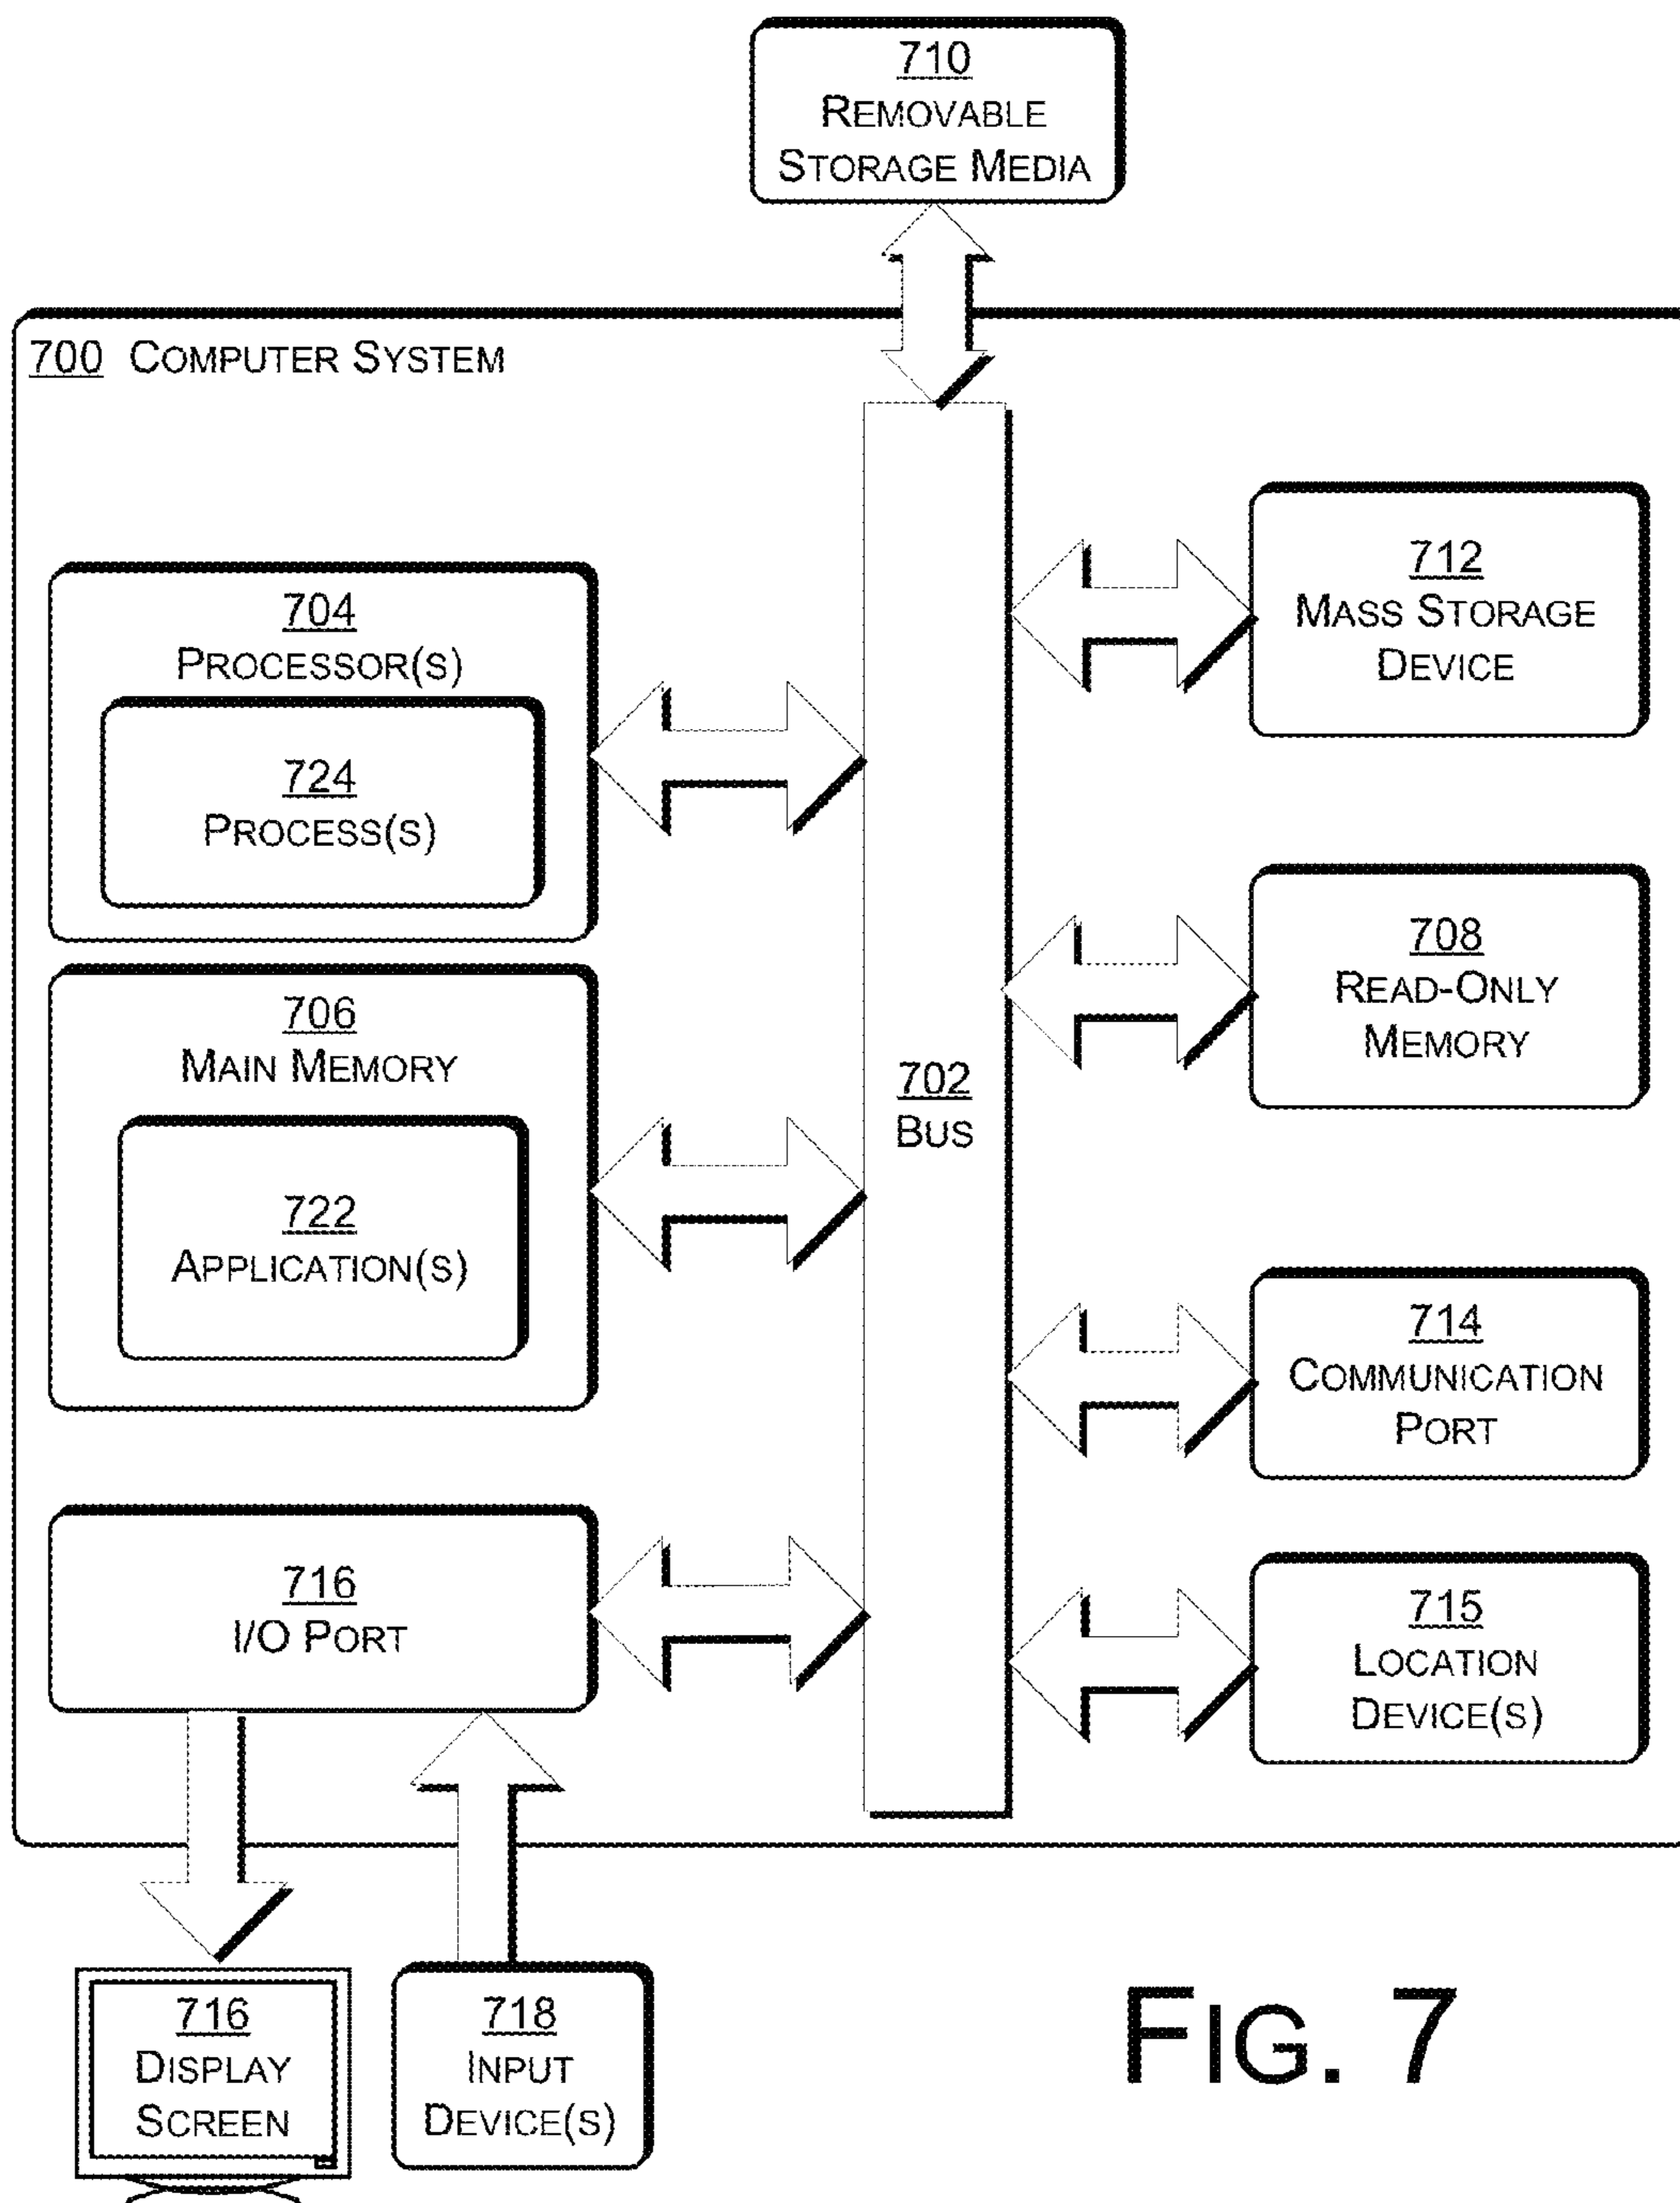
710
Removable Storage Media

700 Computer System

704
Processor(s)

724
Process(s)

706
Main Memory

722
Application(s)

716
I/O Port

702
Bus

712
Mass Storage Device

708
Read-Only Memory

714
Communication Port

715
Location Device(s)

716
Display Screen

718
Input Device(s)

Fig. 7